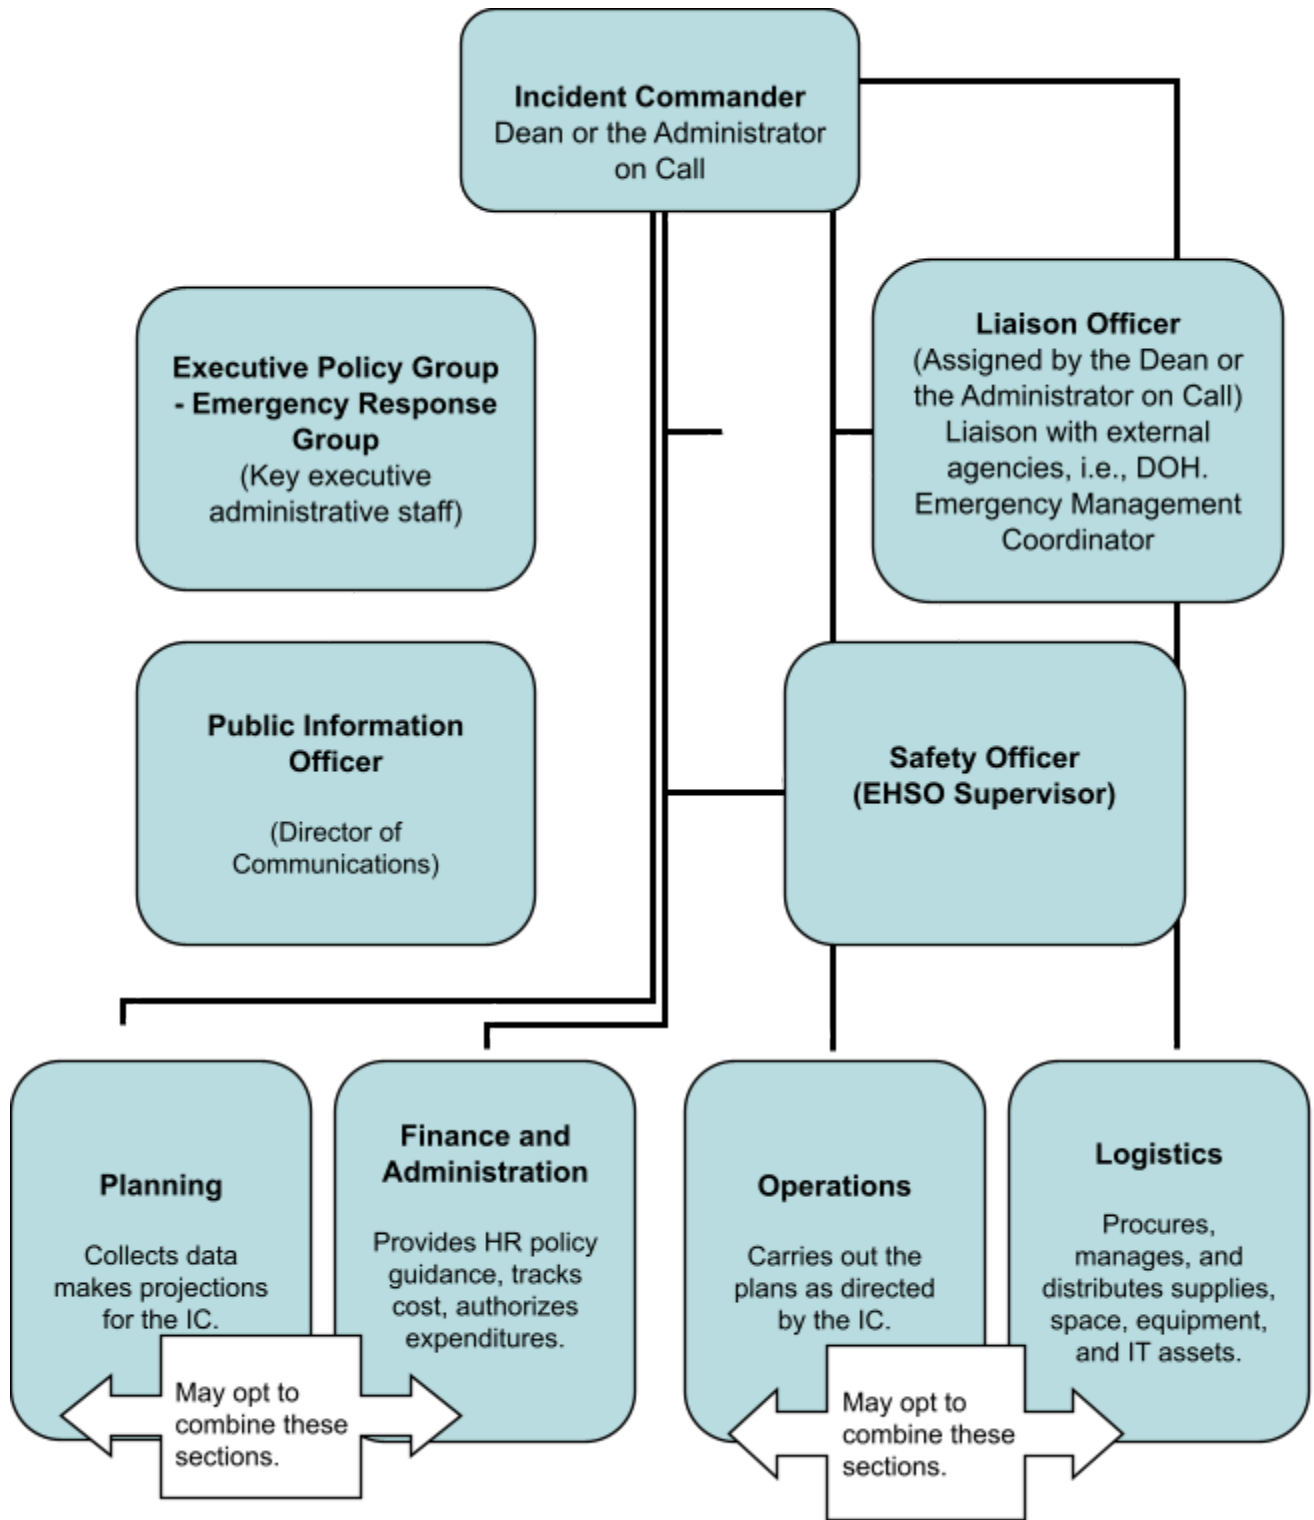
**Incident Commander**
Dean or the Administrator on Call

**Executive Policy Group - Emergency Response Group**
(Key executive administrative staff)

**Liaison Officer**
(Assigned by the Dean or the Administrator on Call)
Liaison with external agencies, i.e., DOH.
Emergency Management Coordinator

**Public Information Officer**

(Director of Communications)

**Safety Officer (EHSO Supervisor)**

**Planning**

Collects data makes projections for the IC.

**Finance and Administration**

Provides HR policy guidance, tracks cost, authorizes expenditures.

May opt to combine these sections.

**Operations**

Carries out the plans as directed by the IC.

**Logistics**

Procures, manages, and distributes supplies, space, equipment, and IT assets.

May opt to combine these sections.